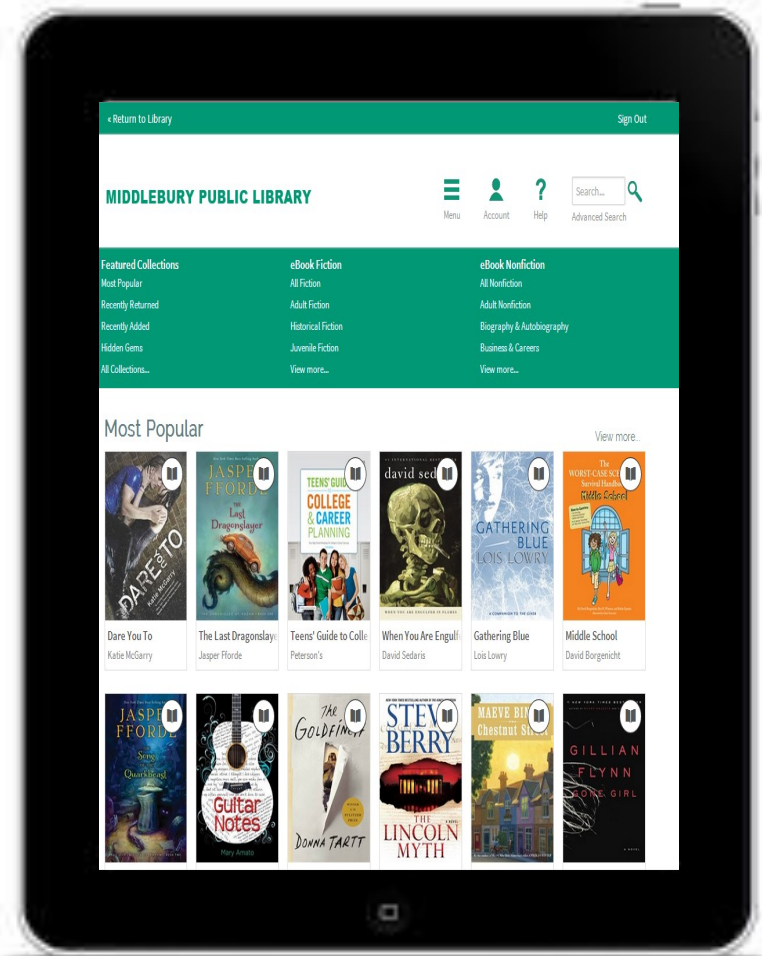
« Return to Library

Sign Out

MIDDLEBURY PUBLIC LIBRARY

Menu

Account

Help

Search...

Advanced Search

Featured Collections
Most Popular
Recently Returned
Recently Added
Hidden Gems
All Collections...

eBook Fiction
All Fiction
Adult Fiction
Historical Fiction
Juvenile Fiction
View more...

eBook Nonfiction
All Nonfiction
Adult Nonfiction
Biography & Autobiography
Business & Careers
View more...

Most Popular

View more...

DARE YOU TO
Katie McGarry

Dare You To
Katie McGarry

JASPER FFORDE
The Last Dragonslayer

The Last Dragonslaye
Jasper Fforde

TEENS' GUIDE TO COLLEGE & CAREER PLANNING

Teens' Guide to Colle
Peterson's

david sed

When You Are Engulf
David Sedaris

GATHERING BLUE
LOIS LOWRY

Gathering Blue
Lois Lowry

The WORST-CASE SC Survival Handbook Middle School

Middle School
David Borgenicht

JASPER FFORDE
The Song of the Quarkbeast

Guitar Notes
Mary Amato

The Goldfinch
DONNA TARTT

STEVE BERRY
THE LINCOLN MYTH

MAEVE BIN
Chestnut St

GILLIAN FLYNN
GONE GIRL